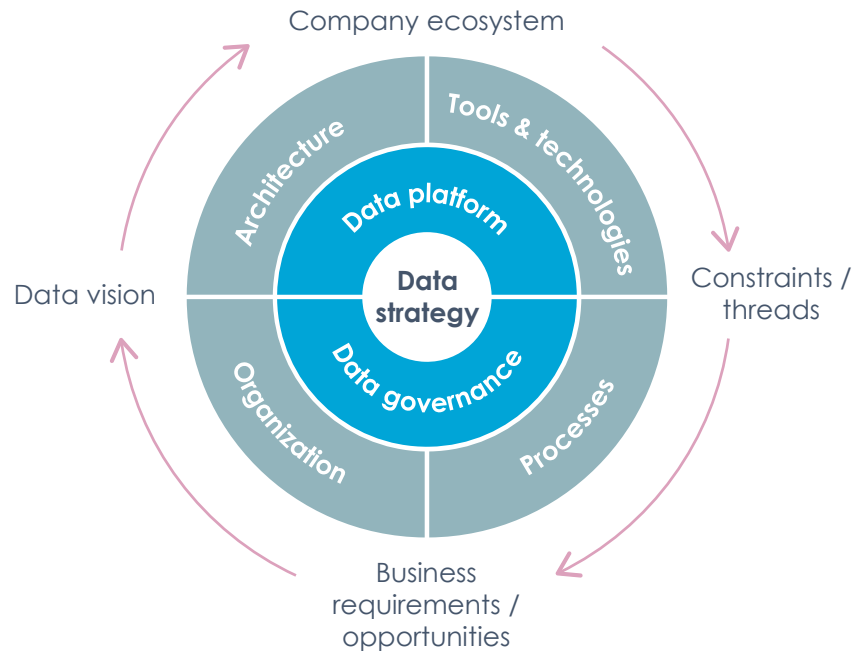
Company ecosystem

Data vision

Constraints / threads

Business requirements / opportunities

Architecture

Tools & technologies

Organization

Processes

Data platform

Data governance

Data strategy